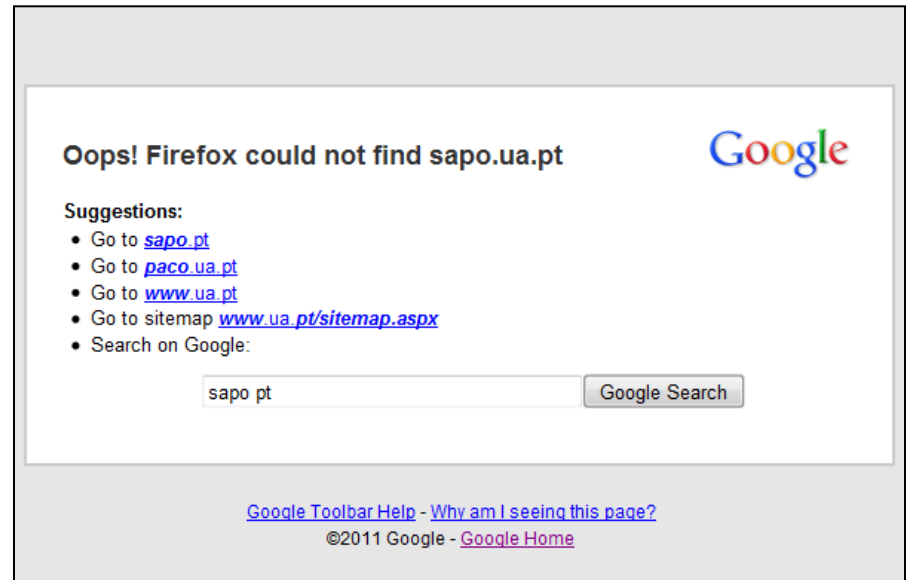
Oops! Firefox could not find sapo.ua.pt

Google

Suggestions:

- Go to sapo.pt
- Go to paco.ua.pt
- Go to www.ua.pt
- Go to sitemap www.ua.pt/sitemap.aspx
- Search on Google:

sapo pt

Google Search

Google Toolbar Help - Why am I seeing this page?
©2011 Google - Google Home